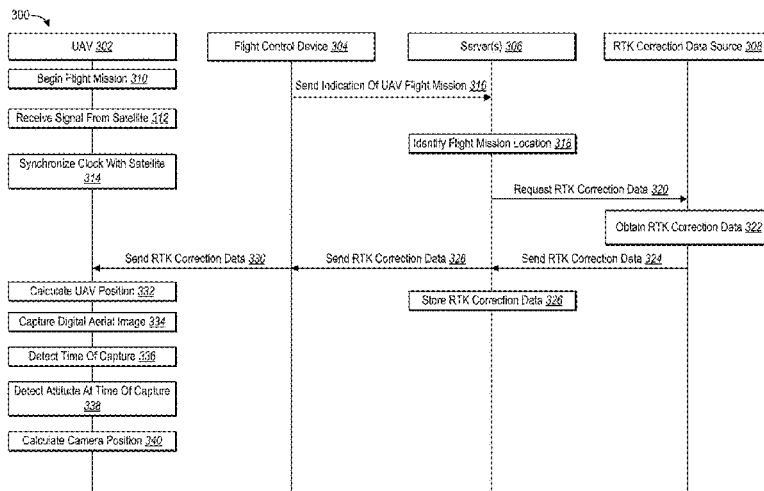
300

UAV 302

Flight Control Device 304

Server(s) 306

RTK Correction Data Source 308

Begin Flight Mission 310

Send Indication Of UAV Flight Mission 316

Receive Signal From Satellite 312

Identify Flight Mission Location 318

Synchronize Clock With Satellite 314

Request RTK Correction Data 320

Obtain RTK Correction Data 322

Send RTK Correction Data 330

Send RTK Correction Data 328

Send RTK Correction Data 324

Calculate UAV Position 332

Store RTK Correction Data 326

Capture Digital Aerial Image 334

Detect Time Of Capture 336

Detect Attitude At Time Of Capture 338

Calculate Camera Position 340